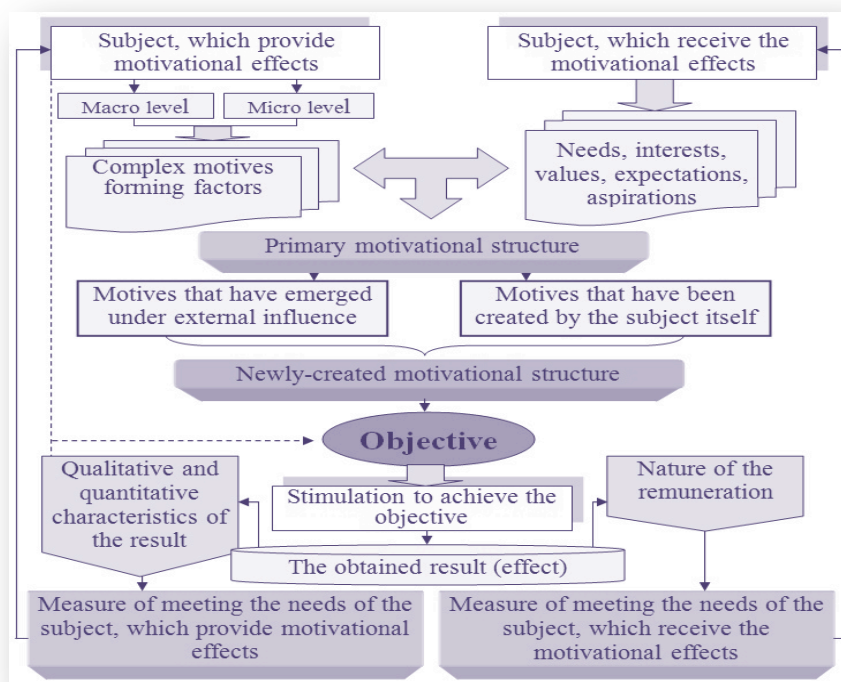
Subject, which provide motivational effects

Subject, which receive the motivational effects

Macro level

Micro level

Complex motives forming factors

Needs, interests, values, expectations, aspirations

Primary motivational structure

Motives that have emerged under external influence

Motives that have been created by the subject itself

Newly-created motivational structure

Objective

Qualitative and quantitative characteristics of the result

Stimulation to achieve the objective

Nature of the remuneration

The obtained result (effect)

Measure of meeting the needs of the subject, which provide motivational effects

Measure of meeting the needs of the subject, which receive the motivational effects